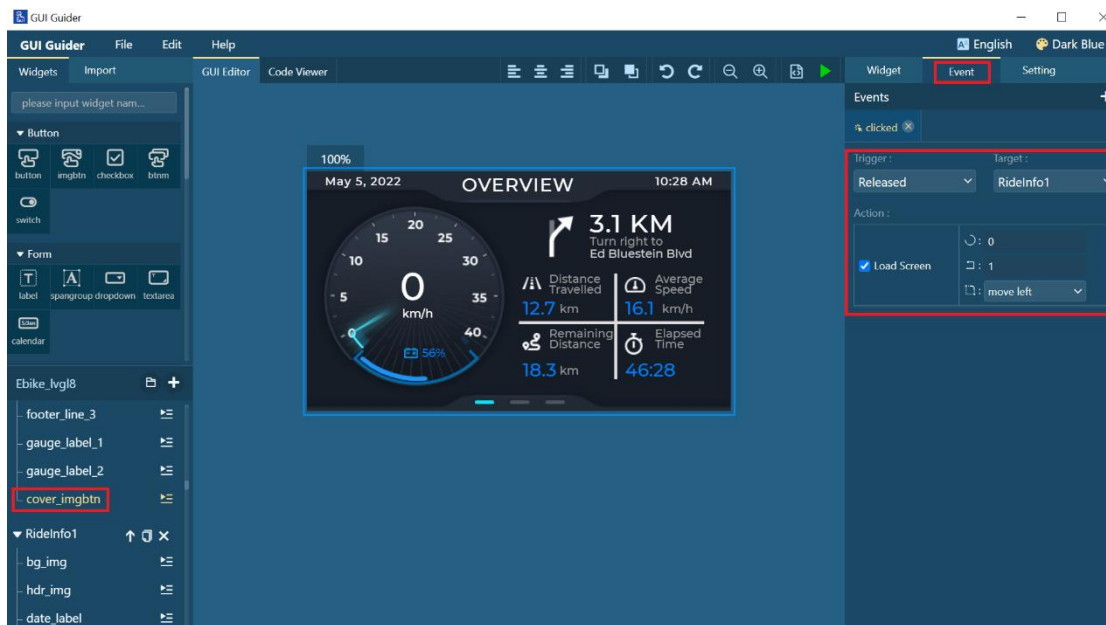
GUI Guider

GUI Guider File Edit Help

English Dark Blue

Widgets Import

GUI Editor Code Viewer

Widget Event Setting

please input widget nam...

▾ Button

button imgbtn checkbox btnm

switch

▾ Form

label spangroup dropdown textarea

calendar

Ebike_lvgl8

footer_line_3

gauge_label_1

gauge_label_2

cover_imgbtn

▾ RideInfo1

bg_img

hdr_img

date_label

100%

May 5, 2022 OVERVIEW 10:28 AM

20 15 25 10 30 5 35 40

0 km/h

56%

3.1 KM Turn right to Ed Bluestein Blvd

Distance Travelled 12.7 km

Average Speed 16.1 km/h

Remaining Distance 18.3 km

Elapsed Time 46:28

Events

clicked

Trigger : Target :

Released RideInfo1

Action :

Load Screen

: 0

: 1

: move left